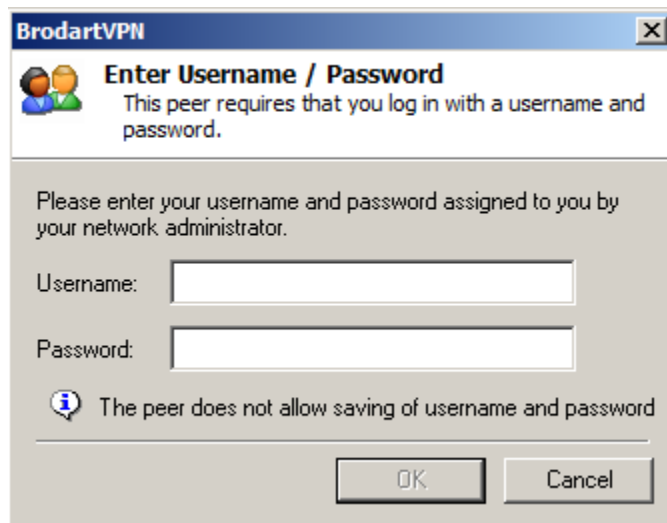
BrodartVPN

Enter Username / Password
This peer requires that you log in with a username and password.

Please enter your username and password assigned to you by your network administrator.

Username:

Password:

The peer does not allow saving of username and password

OK

Cancel